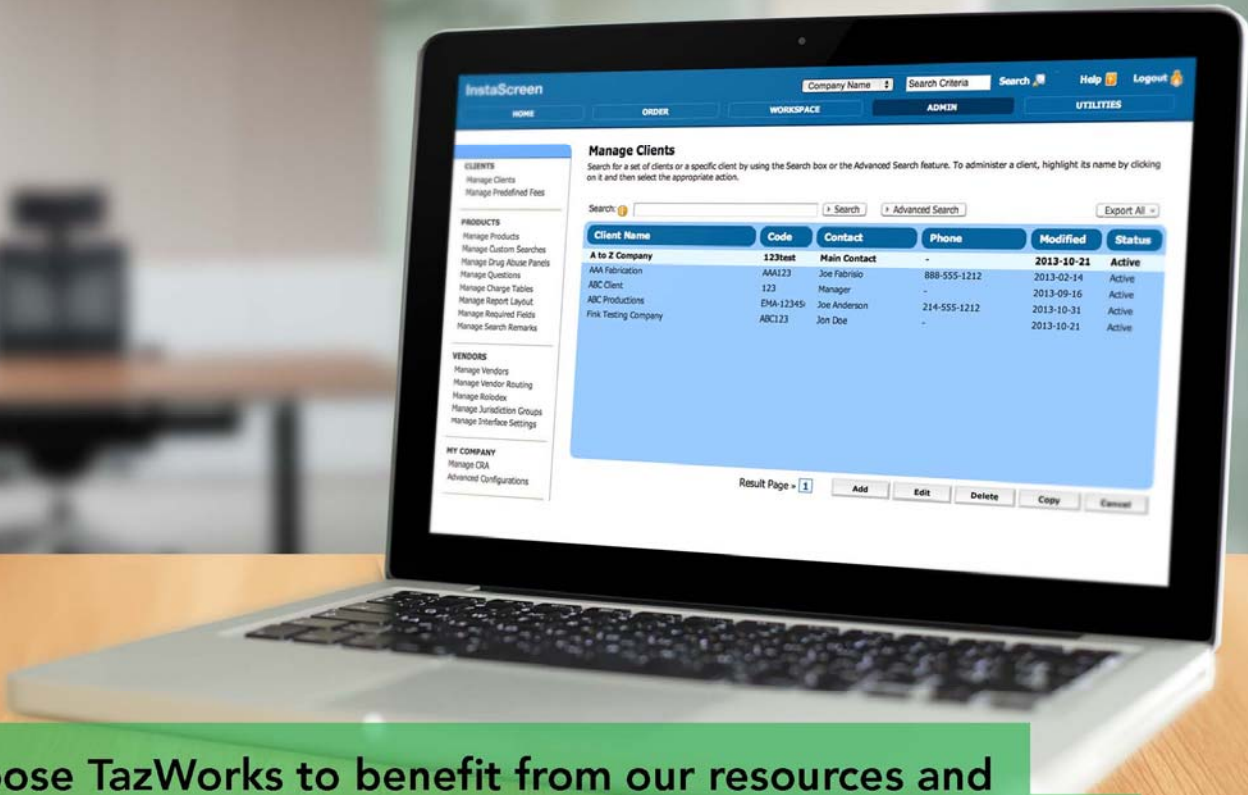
InstaScreen

Company Name  Search Criteria  Search  Help  Logout

HOME  ORDER  WORKSPACE  ADMIN  UTILITIES

CLIENTS
Manage Clients
Manage Predefined Fees

PRODUCTS
Manage Products
Manage Custom Searches
Manage Drug Abuse Panels
Manage Questions
Manage Charge Tables
Manage Report Layout
Manage Required Fields
Manage Search Remarks

VENDORS
Manage Vendors
Manage Vendor Routing
Manage Rolodex
Manage Jurisdiction Groups
Manage Interface Settings

MY COMPANY
Manage CRA
Advanced Configurations

Manage Clients

Search for a set of clients or a specific client by using the Search box or the Advanced Search feature. To administer a client, highlight its name by clicking on it and then select the appropriate action.

Search:  Search  Advanced Search  Export All

| Client Name | Code | Contact | Phone | Modified | Status |
|---|---|---|---|---|---|
| A to Z Company | 123test | Main Contact | - | 2013-10-21 | Active |
| AAA Fabrication | AAA123 | Joe Fabrisio | 888-555-1212 | 2013-02-14 | Active |
| ABC Client | 123 | Manager | - | 2013-09-16 | Active |
| ABC Productions | EMA-12345 | Joe Anderson | 214-555-1212 | 2013-10-31 | Active |
| Fink Testing Company | ABC123 | Jon Doe | - | 2013-10-21 | Active |

Result Page » 1  Add  Edit  Delete  Copy  Cancel

oose TazWorks to benefit from our resources and